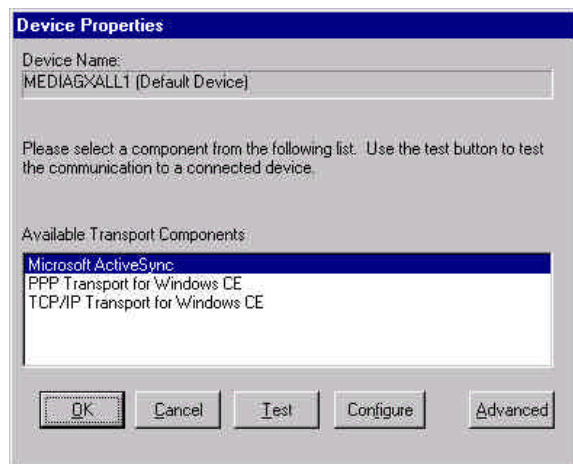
Device Properties

Device Name:
MEDIAGXALL1 (Default Device)

Please select a component from the following list. Use the test button to test the communication to a connected device.

Available Transport Components

Microsoft ActiveSync
PPP Transport for Windows CE
TCP/IP Transport for Windows CE

OK
Cancel
Test
Configure
Advanced